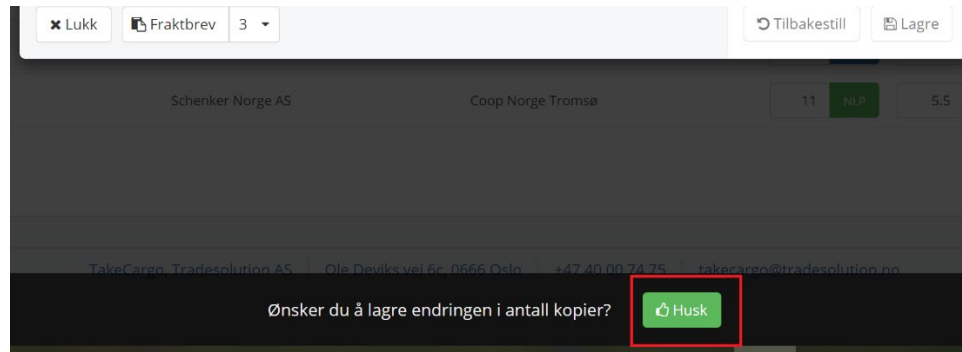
Lukk Fraktbrev 3 Tilbakestill Lagre

Schenker Norge AS Coop Norge Tromsø 11 NLP 5.5

TakeCargo, Tradesolution AS | Ole Deviks vei 6c, 0666 Oslo | +47 40 00 74 75 | takecargo@tradesolution.no

Ønsker du å lagre endringen i antall kopier? Husk